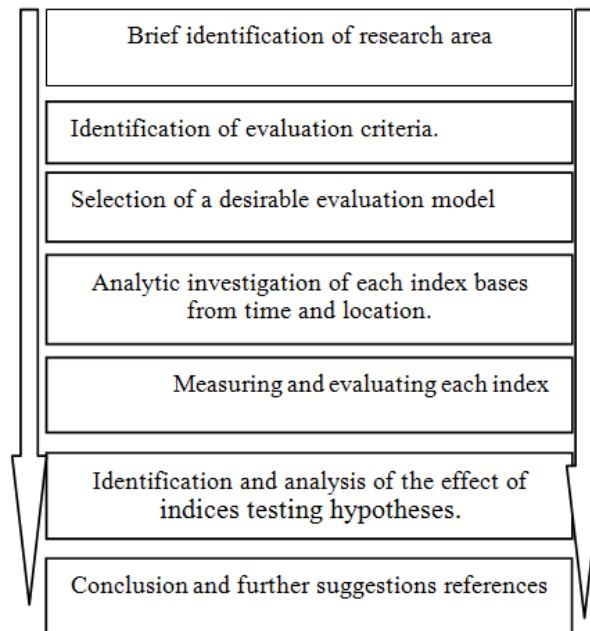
Brief identification of research area

Identification of evaluation criteria.

Selection of a desirable evaluation model

Analytic investigation of each index bases from time and location.

Measuring and evaluating each index

Identification and analysis of the effect of indices testing hypotheses.

Conclusion and further suggestions references